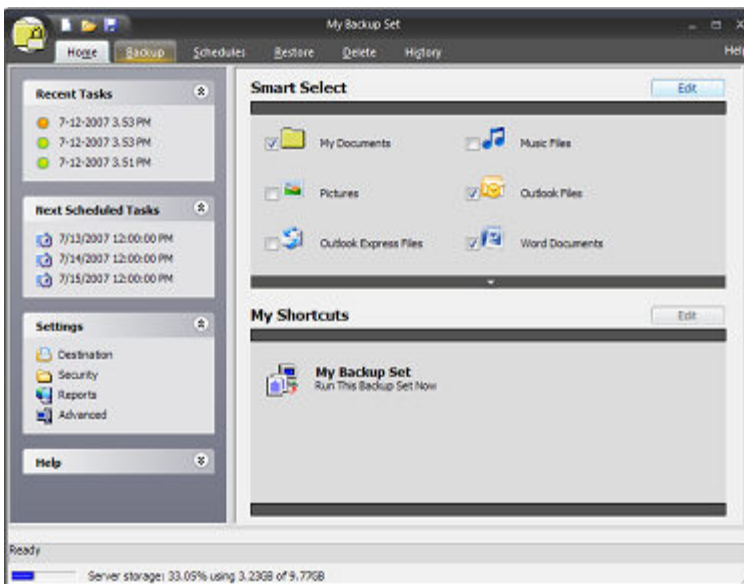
My Backup Set

Home Backup Schedules Restore Delete History

Help

Recent Tasks

7-12-2007 3.53 PM
7-12-2007 3.53 PM
7-12-2007 3.51 PM

Next Scheduled Tasks

7/13/2007 12:00:00 PM
7/14/2007 12:00:00 PM
7/15/2007 12:00:00 PM

Settings

Destination
Security
Reports
Advanced

Help

Smart Select

Edit

My Documents
Music Files
Pictures
Outlook Files
Outlook Express Files
Word Documents

My Shortcuts

Edit

My Backup Set
Run This Backup Set Now

Ready

Server storage: 33.05% using 3.23GB of 9.77GB